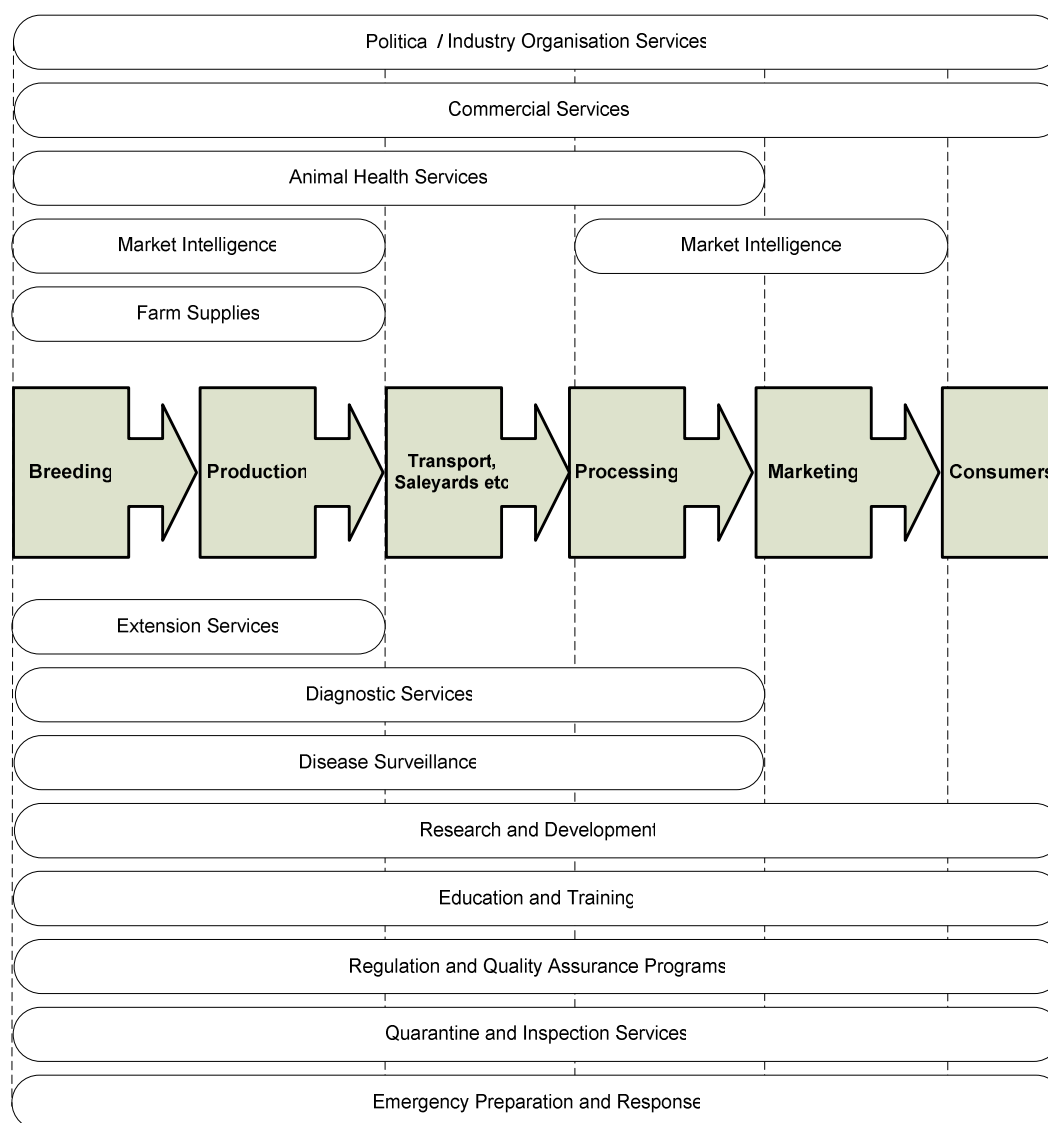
Politica / Industry Organisation Services

Commercial Services

Animal Health Services

Market Intelligence

Market Intelligence

Farm Supplies

Breeding

Production

Transport, Saleyards etc

Processing

Marketing

Consumers

Extension Services

Diagnostic Services

Disease Surveillance

Research and Development

Education and Training

Regulation and Quality Assurance Programs

Quarantine and Inspection Services

Emergency Preparation and Response